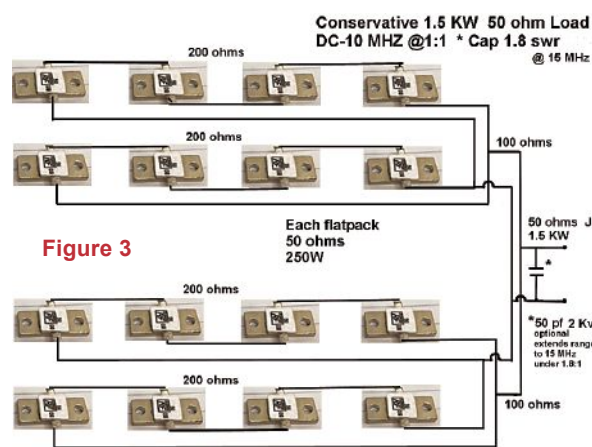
Conservative 1.5 KW 50 ohm Load
DC-10 MHZ @1:1 * Cap 1.8 swr
@ 15 MHz

200 ohms

200 ohms

100 ohms

Each flatpack
50 ohms
250W

Figure 3

50 ohms J
1.5 KW

*

200 ohms

*50 pf 2 Kv
optional
extends range
to 15 MHz
under 1.8:1

200 ohms

100 ohms